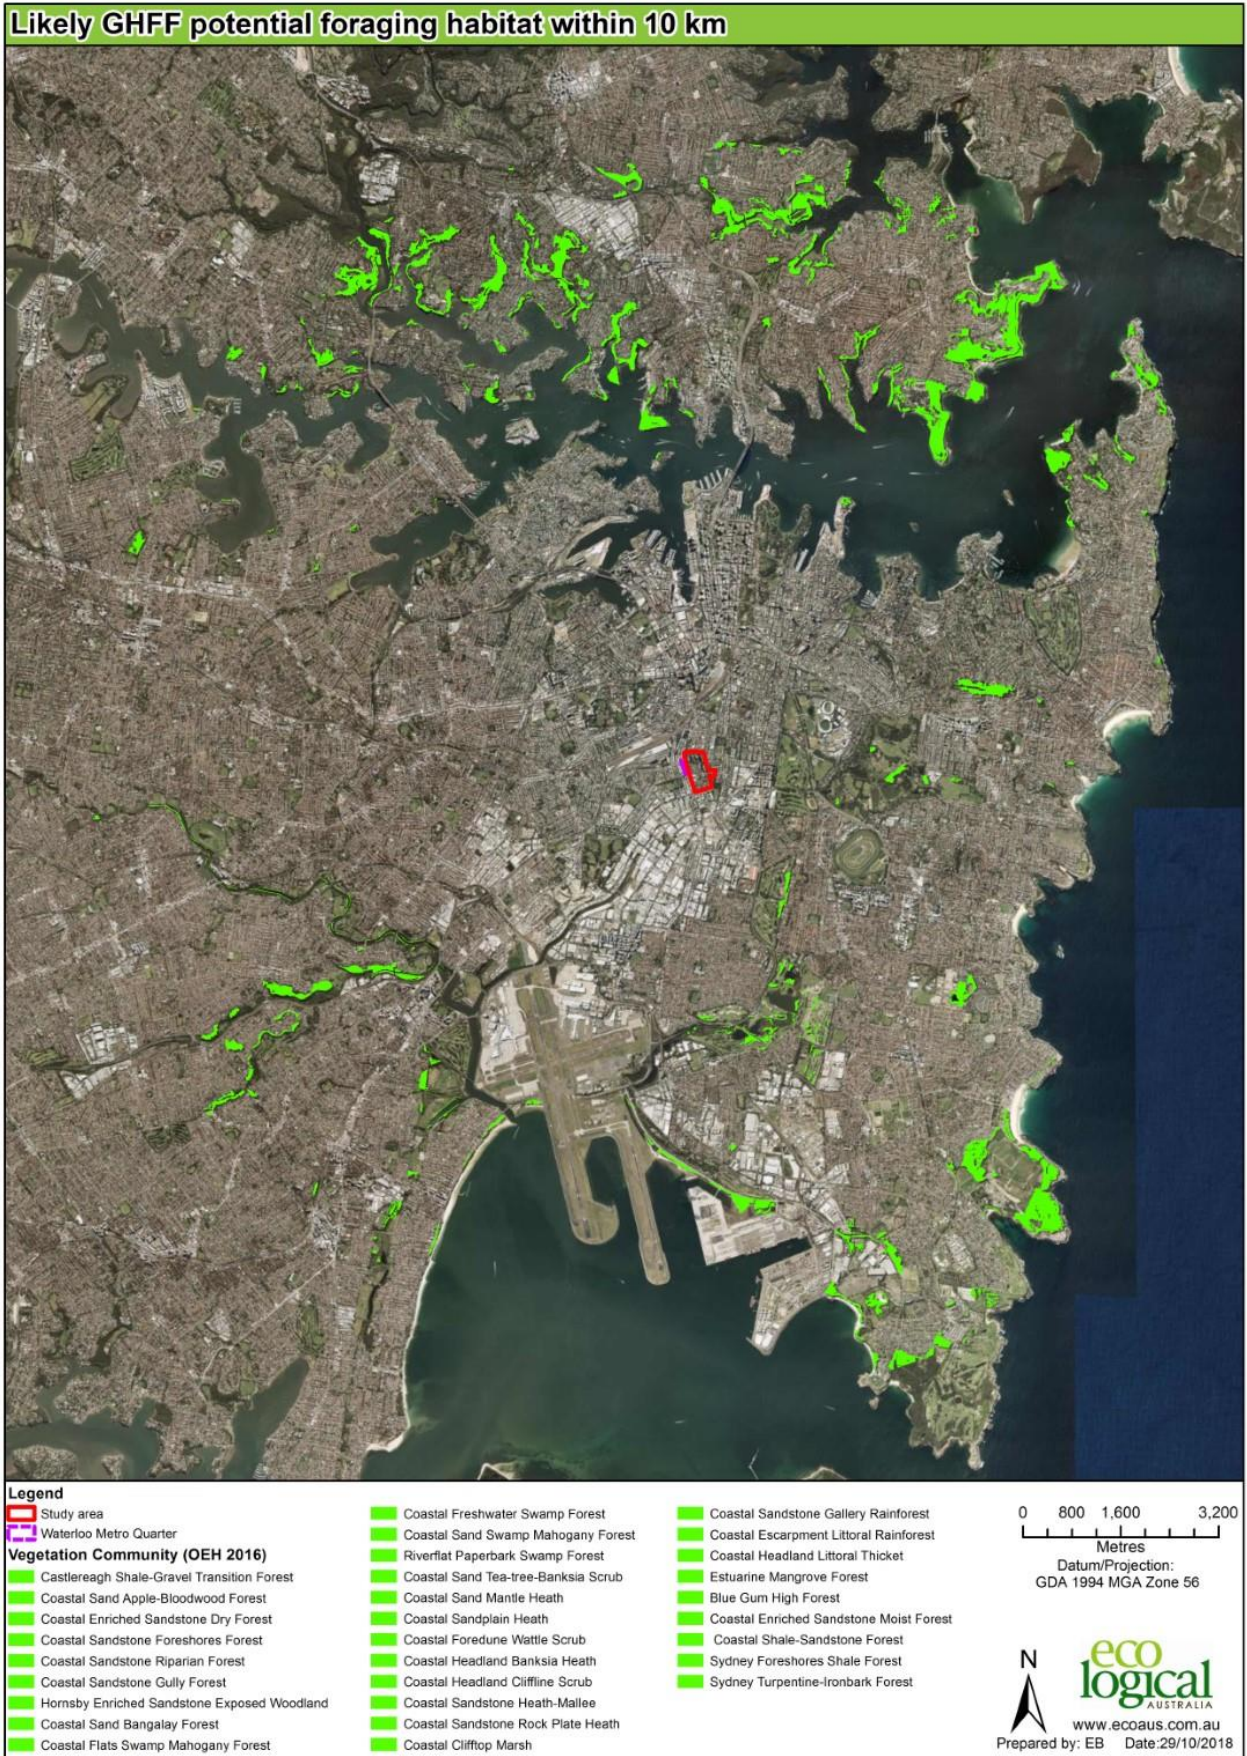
Likely GHFF potential foraging habitat within 10 km

Legend
Study area
Waterloo Metro Quarter
Vegetation Community (OEH 2016)
Castlereagh Shale-Gravel Transition Forest
Coastal Sand Apple-Bloodwood Forest
Coastal Enriched Sandstone Dry Forest
Coastal Sandstone Foreshores Forest
Coastal Sandstone Riparian Forest
Coastal Sandstone Gully Forest
Hornsby Enriched Sandstone Exposed Woodland
Coastal Sand Bangalay Forest
Coastal Flats Swamp Mahogany Forest

Coastal Freshwater Swamp Forest
Coastal Sand Swamp Mahogany Forest
Riverflat Paperbark Swamp Forest
Coastal Sand Tea-tree-Banksia Scrub
Coastal Sand Mantle Heath
Coastal Sandplain Heath
Coastal Foredune Wattle Scrub
Coastal Headland Banksia Heath
Coastal Headland Cliffline Scrub
Coastal Sandstone Heath-Mallee
Coastal Sandstone Rock Plate Heath
Coastal Clifftop Marsh

Coastal Sandstone Gallery Rainforest
Coastal Escarpment Littoral Rainforest
Coastal Headland Littoral Thicket
Estuarine Mangrove Forest
Blue Gum High Forest
Coastal Enriched Sandstone Moist Forest
Coastal Shale-Sandstone Forest
Sydney Foreshores Shale Forest
Sydney Turpentine-Ironbark Forest

0 800 1,600 3,200
Metres
Datum/Projection:
GDA 1994 MGA Zone 56

N

eco logical
AUSTRALIA
www.ecoaus.com.au
Prepared by: EB Date:29/10/2018